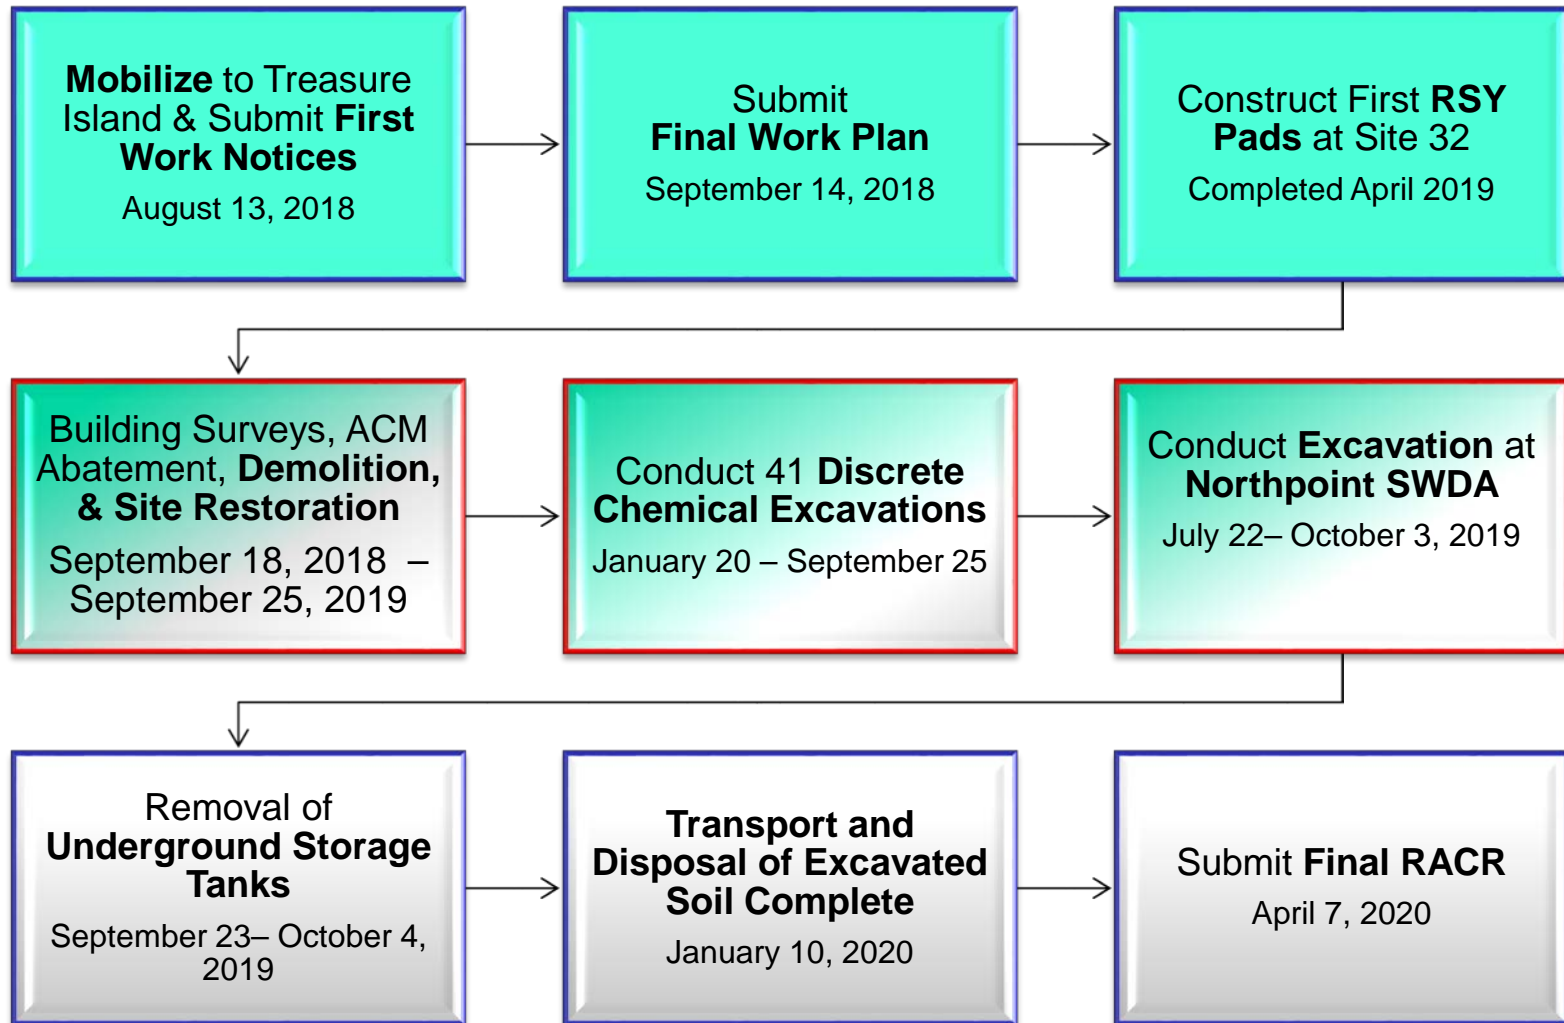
Mobilize to Treasure Island & Submit First Work Notices
August 13, 2018

Submit
Final Work Plan
September 14, 2018

Construct First RSY Pads at Site 32
Completed April 2019

Building Surveys, ACM Abatement, Demolition, & Site Restoration
September 18, 2018 – September 25, 2019

Conduct 41 Discrete Chemical Excavations
January 20 – September 25

Conduct Excavation at Northpoint SWDA
July 22– October 3, 2019

Removal of Underground Storage Tanks
September 23– October 4, 2019

Transport and Disposal of Excavated Soil Complete
January 10, 2020

Submit Final RACR
April 7, 2020